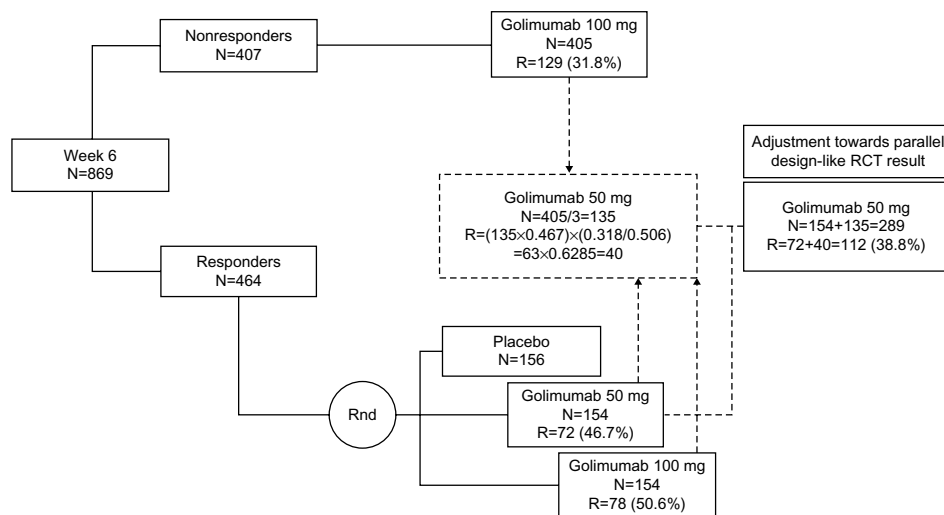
Nonresponders
N=407

Golimumab 100 mg
N=405
R=129 (31.8%)

Week 6
N=869

Adjustment towards parallel design-like RCT result

Golimumab 50 mg
N=405/3=135
R=(135×0.467)×(0.318/0.506)
=63×0.6285=40

Golimumab 50 mg
N=154+135=289
R=72+40=112 (38.8%)

Responders
N=464

Placebo
N=156

Rnd

Golimumab 50 mg
N=154
R=72 (46.7%)

Golimumab 100 mg
N=154
R=78 (50.6%)